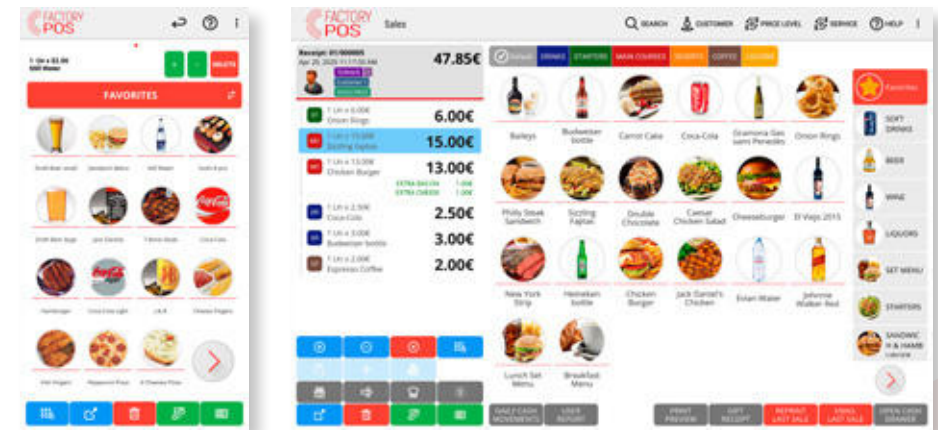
FACTORY POS

1 Un x $2.00
Still Water

DELETE

FAVORITES

Draft Beer small
Sandwich Menu
Still Water
Sushi 8 pcs
Draft Beer large
Jack Daniels
T-Bone steak
Coca-Cola
Hamburger
Coca-Cola Light
Lik B
Cheese Fingers
Hot Fingers
Pepperoni Pizza
4 Cheeses Pizza

FACTORY POS

Sales

SEARCH
CUSTOMER
PRICE LEVEL
SERVICE
HELP

Receipt: 01/000005
Apr 29, 2020 11:17:58 AM
47.85€

1 Un x 6.00€
Onion Rings
6.00€

1 Un x 15.00€
Sizzling Fajitas
15.00€

1 Un x 13.00€
Chicken Burger
13.00€
EXTRA BACON 1.00€
EXTRA CHEESE 1.00€

1 Un x 2.50€
Coca-Cola
2.50€

1 Un x 3.00€
Budweiser bottle
3.00€

1 Un x 2.00€
Espresso Coffee
2.00€

Default
DRINKS
STARTERS
MAIN COURSES
DESSERTS
COFFEE
LIQUORS

Baileys
Budweiser bottle
Carrot Cake
Coca-Cola
Gramona Gessami Penedès
Onion Rings
Philly Steak Sandwich
Sizzling Fajitas
Double Chocolate
Caesar Chicken Salad
Cheeseburger
El Viejo 2015
New York Strip
Heineken bottle
Chicken Burger
Jack Daniel's Chicken
Evian Water
Johnnie Walker Red
Lunch Set Menu
Breakfast Menu

Favorites
SOFT DRINKS
BEER
WINE
LIQUORS
SET MENU
STARTERS
SANDWICH & HAMB

DAILY CASH MOVEMENTS
USER REPORT
PRINT PREVIEW
GIFT RECEIPT
REPRINT LAST SALE
VIEW LAST SALE
OPEN CASH DRAWER